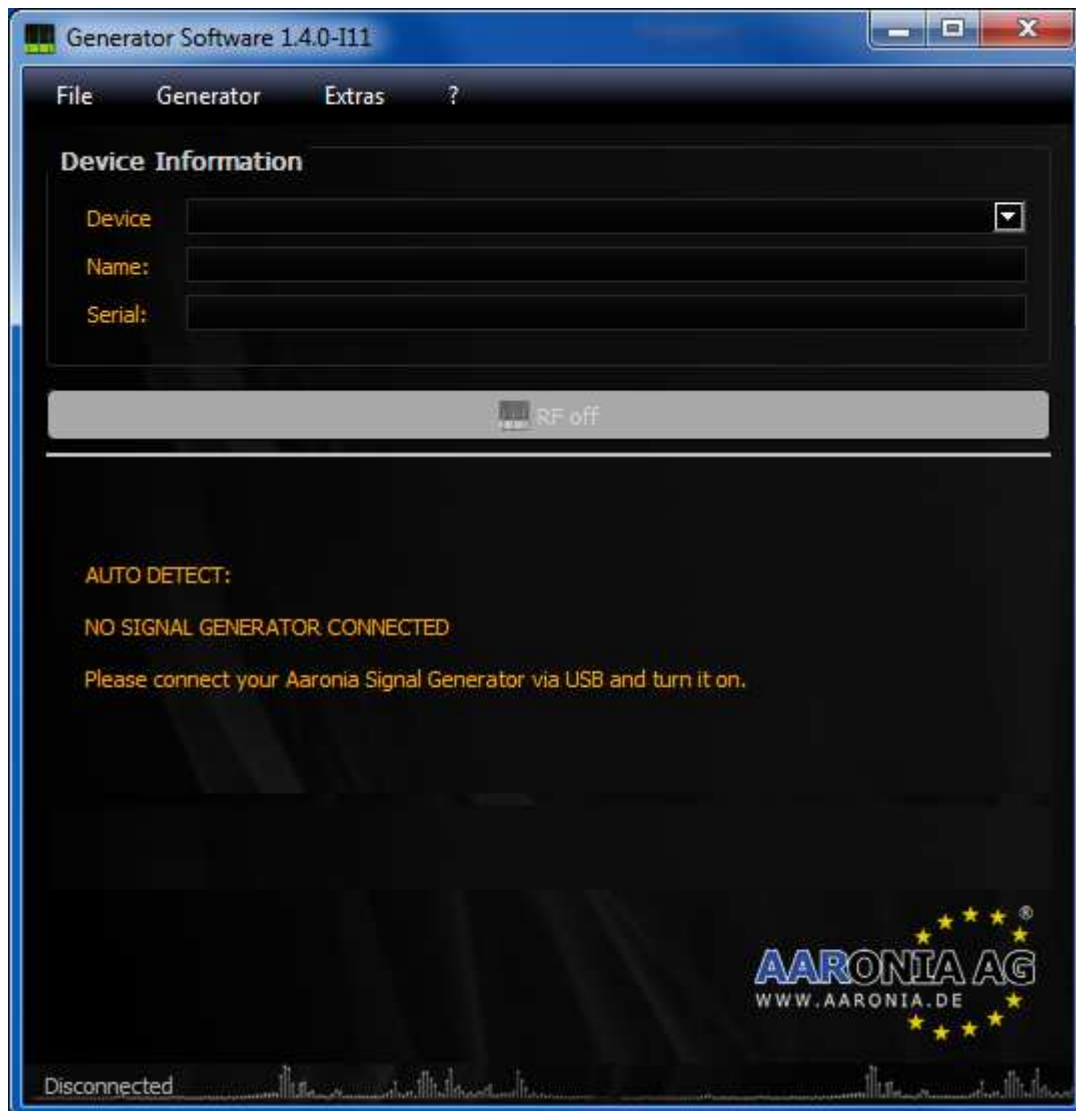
Generator Software 1.4.0-I11

File Generator Extras ?

Device Information

Device

Name:

Serial:

RF off

AUTO DETECT:

NO SIGNAL GENERATOR CONNECTED

Please connect your Aaronia Signal Generator via USB and turn it on.

AARONIA AG
®
WWW.AARONIA.DE

Disconnected